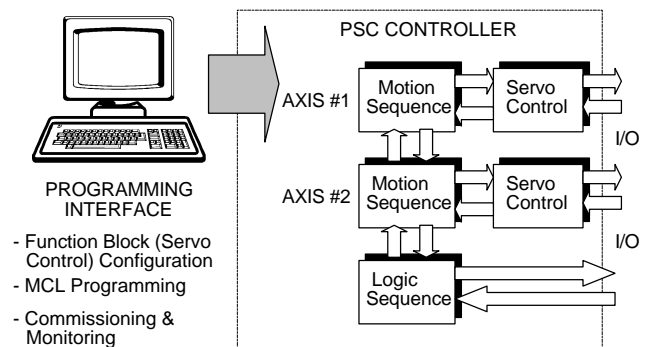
PROGRAMMING INTERFACE

- Function Block (Servo Control) Configuration
- MCL Programming
- Commissioning & Monitoring

PSC CONTROLLER

AXIS #1

Motion Sequence

Servo Control

I/O

AXIS #2

Motion Sequence

Servo Control

I/O

Logic Sequence